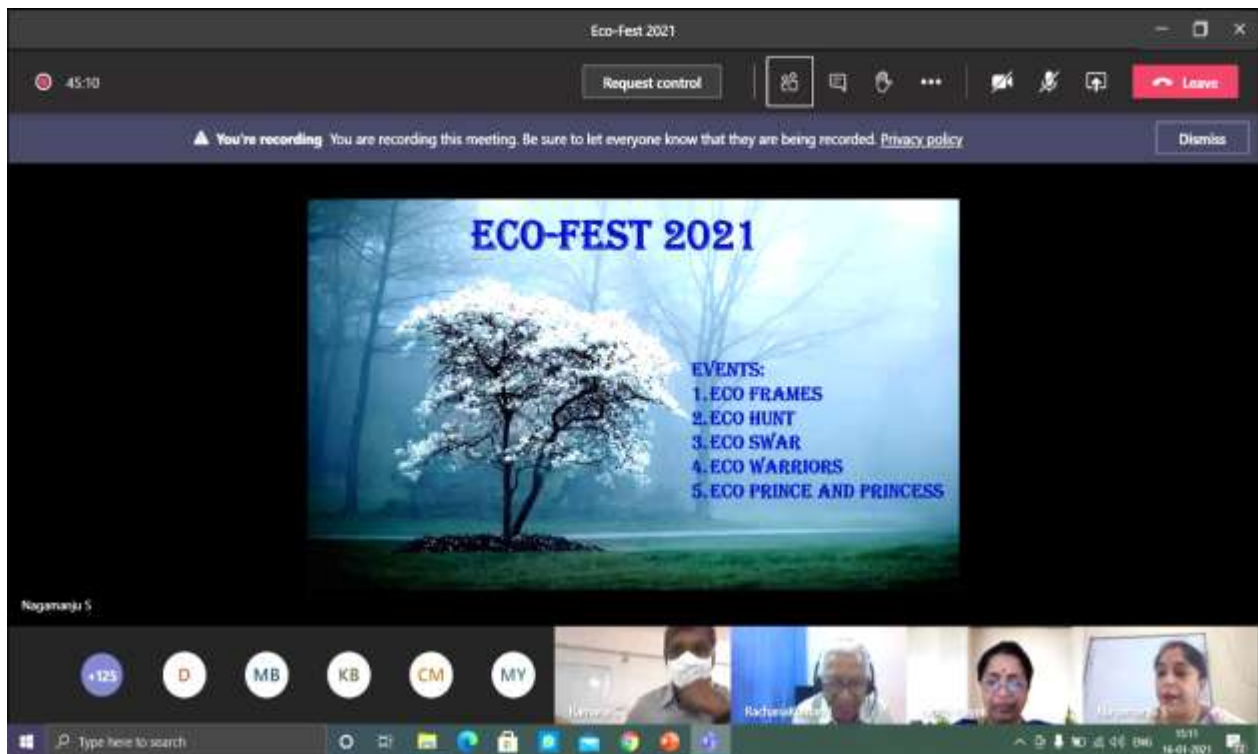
Eco-Fest 2021

45:10

Request control

Leave

You're recording You are recording this meeting. Be sure to let everyone know that they are being recorded. Privacy policy

Dismiss

ECO-FEST 2021

EVENTS:
1. ECO FRAMES
2. ECO HUNT
3. ECO SWAR
4. ECO WARRIORS
5. ECO PRINCE AND PRINCESS

Nagamanju S

+125 D MB KB CM MY

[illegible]

Rachana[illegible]

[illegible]

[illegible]

Type here to search

15:11
16-01-2021